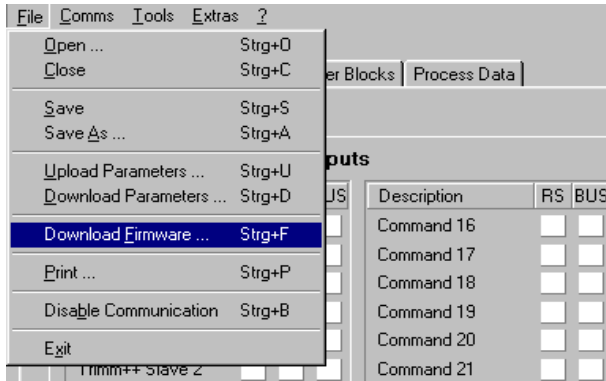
File Comms Tools Extras ?

Open ... Strg+O
Close Strg+C
Save Strg+S
Save As ... Strg+A
Upload Parameters ... Strg+U
Download Parameters ... Strg+D
Download Firmware ... Strg+F
Print ... Strg+P
Disable Communication Strg+B
Exit

er Blocks | Process Data

puts

US

| Description | RS | BUS |
|---|---|---|
| Command 16 | | |
| Command 17 | | |
| Command 18 | | |
| Command 19 | | |
| Command 20 | | |
| Command 21 | | |

Trimm++ Slave 2